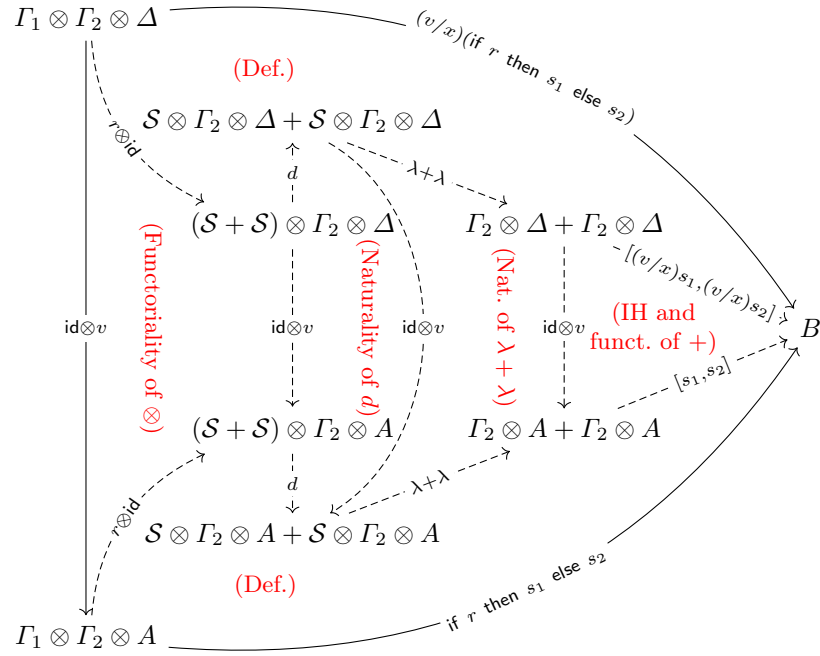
$\Gamma_1 \otimes \Gamma_2 \otimes \Delta$

$(v/x)(\text{if } r \text{ then } s_1 \text{ else } s_2)$

(Def.)

$\mathcal{S} \otimes \Gamma_2 \otimes \Delta + \mathcal{S} \otimes \Gamma_2 \otimes \Delta$

$r \otimes \text{id}$

$d$

$\lambda + \lambda$

$(\mathcal{S} + \mathcal{S}) \otimes \Gamma_2 \otimes \Delta$

$\Gamma_2 \otimes \Delta + \Gamma_2 \otimes \Delta$

(Functoriality of $\otimes$)

(Naturality of $d$)

(Nat. of $\lambda + \lambda$)

$[(v/x)s_1, (v/x)s_2]$

$\text{id} \otimes v$

$\text{id} \otimes v$

$\text{id} \otimes v$

$\text{id} \otimes v$

(IH and funct. of $+$)

$B$

$[s_1, s_2]$

$(\mathcal{S} + \mathcal{S}) \otimes \Gamma_2 \otimes A$

$\Gamma_2 \otimes A + \Gamma_2 \otimes A$

$d$

$\lambda + \lambda$

$r \otimes \text{id}$

$\mathcal{S} \otimes \Gamma_2 \otimes A + \mathcal{S} \otimes \Gamma_2 \otimes A$

(Def.)

$\text{if } r \text{ then } s_1 \text{ else } s_2$

$\Gamma_1 \otimes \Gamma_2 \otimes A$